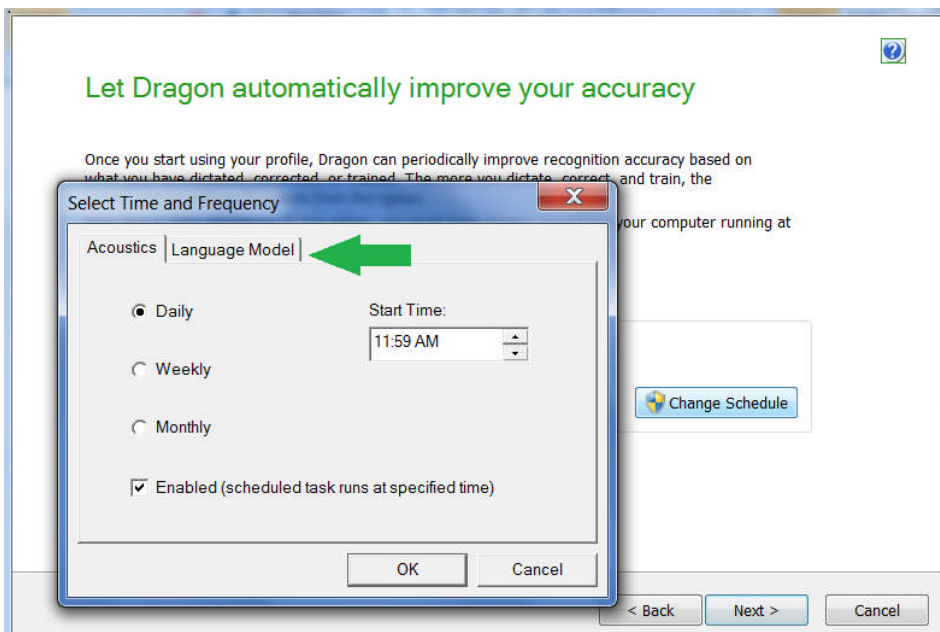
Let Dragon automatically improve your accuracy

Once you start using your profile, Dragon can periodically improve recognition accuracy based on what you have dictated, corrected, or trained. The more you dictate, correct, and train, the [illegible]

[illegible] your computer running at

Select Time and Frequency

Acoustics | Language Model

Daily

Weekly

Monthly

Start Time:

11:59 AM

Enabled (scheduled task runs at specified time)

OK

Cancel

Change Schedule

< Back

Next >

Cancel